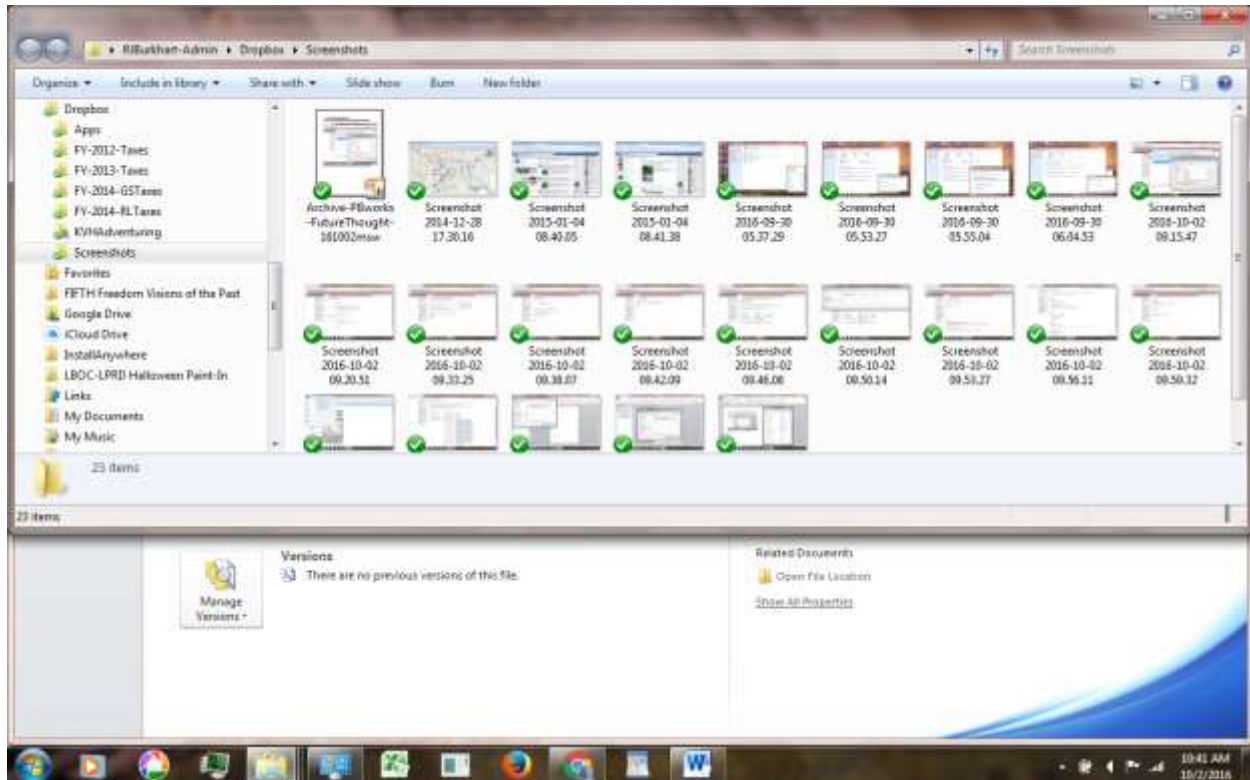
▸ RBurkhart-Admin ▸ Dropbox ▸ Screenshots

Search Screenshots

Organize ▾ Include in library ▾ Share with ▾ Slide show Burn New folder

Dropbox
Apps
FY-2012-Taxes
FY-2013-Taxes
FY-2014-GSTaxes
FY-2014-RLTaxes
KVHAdventuring
Screenshots
Favorites
FIFTH Freedom Visions of the Past
Google Drive
iCloud Drive
InstallAnywhere
LBOC-LPRD Halloween Paint-In
Links
My Documents
My Music

Archive-PBworks-FutureThought-161002msw

Screenshot 2014-12-28 17.30.16

Screenshot 2015-01-04 08.40.05

Screenshot 2015-01-04 08.41.38

Screenshot 2016-09-30 05.37.29

Screenshot 2016-09-30 05.53.27

Screenshot 2016-09-30 05.55.04

Screenshot 2016-09-30 06.04.53

Screenshot 2016-10-02 09.15.47

Screenshot 2016-10-02 09.20.51

Screenshot 2016-10-02 09.33.25

Screenshot 2016-10-02 09.38.07

Screenshot 2016-10-02 09.42.09

Screenshot 2016-10-02 09.46.08

Screenshot 2016-10-02 09.50.14

Screenshot 2016-10-02 09.53.27

Screenshot 2016-10-02 09.56.11

Screenshot 2016-10-02 09.58.32

23 items

23 items

Manage Versions ▾

Versions
There are no previous versions of this file.

Related Documents
Open File Location
Show All Properties

10:41 AM
10/2/2016